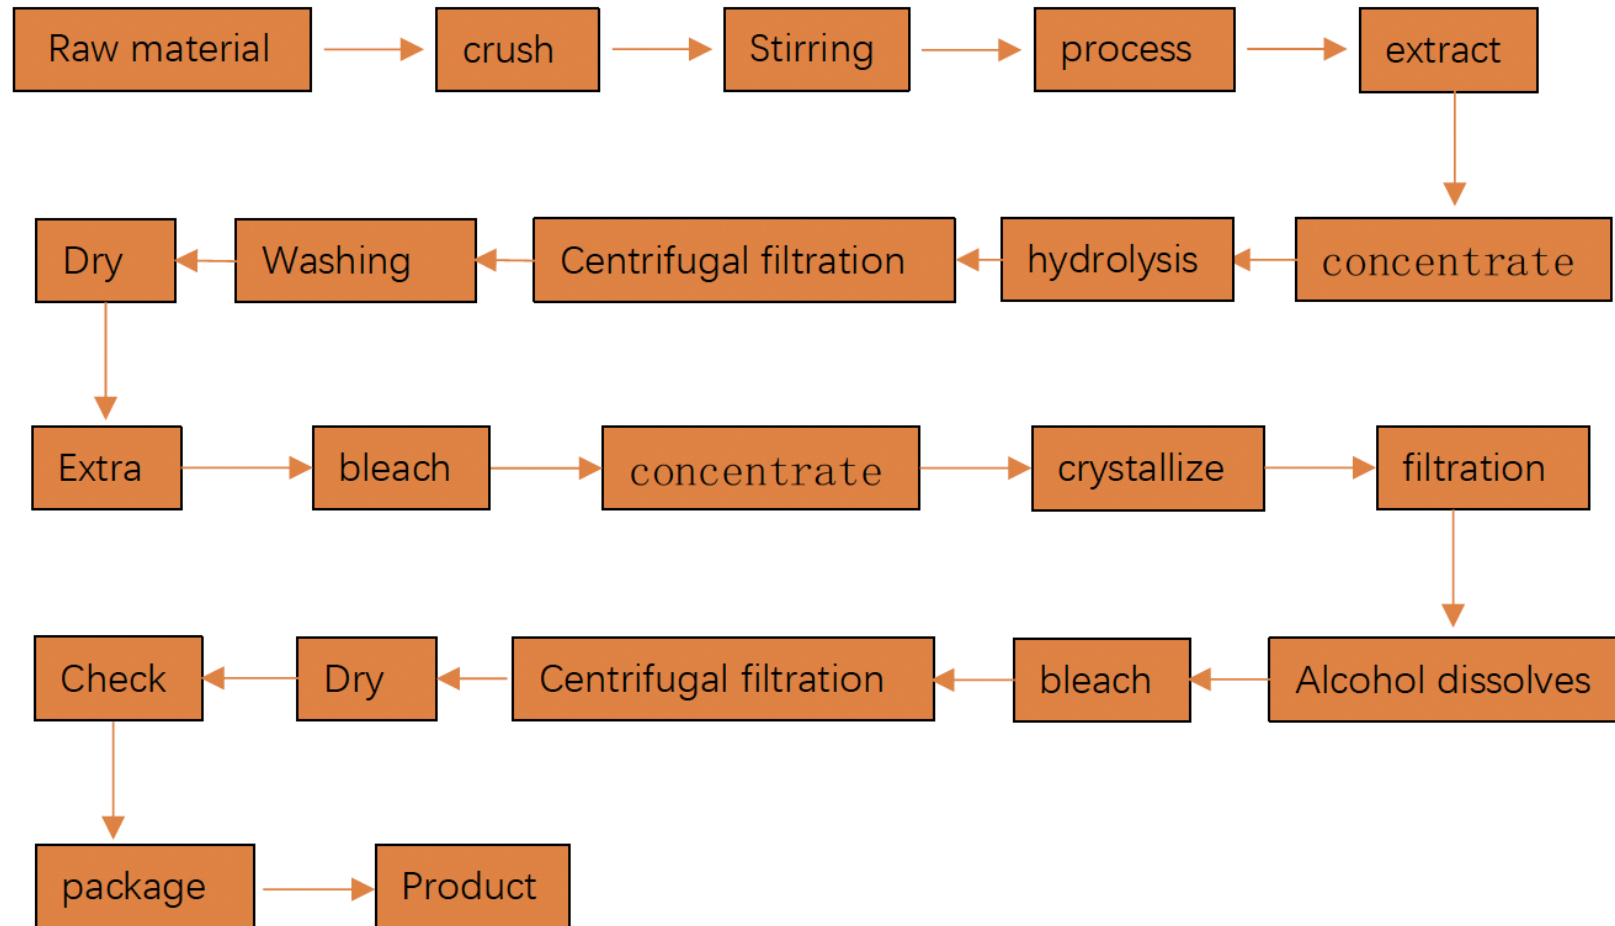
Raw material
crush
Stirring
process
extract

concentrate
hydrolysis
Centrifugal filtration
Washing
Dry

Extra
bleach
concentrate
crystallize
filtration

Alcohol dissolves
bleach
Centrifugal filtration
Dry
Check

package
Product